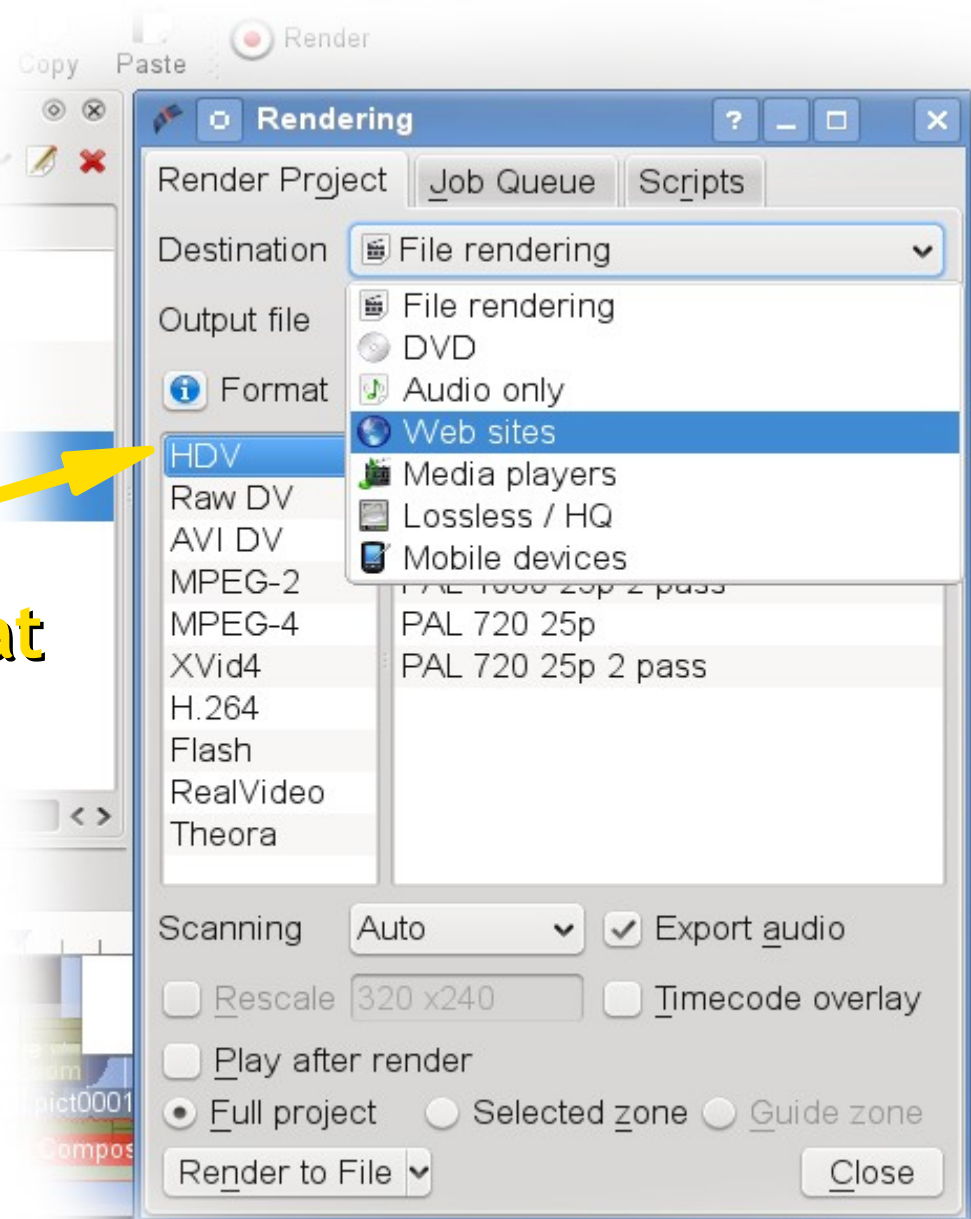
Copy Paste Render

Rendering

? _ □ ×

Render Project | Job Queue | Scripts

Destination File rendering

File rendering
DVD
Audio only
Web sites
Media players
Lossless / HQ
Mobile devices

Output file

Format

at

HDV
Raw DV
AVI DV
MPEG-2
MPEG-4
XVid4
H.264
Flash
RealVideo
Theora

PAL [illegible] 25p 2 pass
PAL 720 25p
PAL 720 25p 2 pass

Scanning Auto

Export audio

Rescale 320 x240

Timecode overlay

Play after render

Full project

Selected zone

Guide zone

Render to File

Close

pict0001

Compos